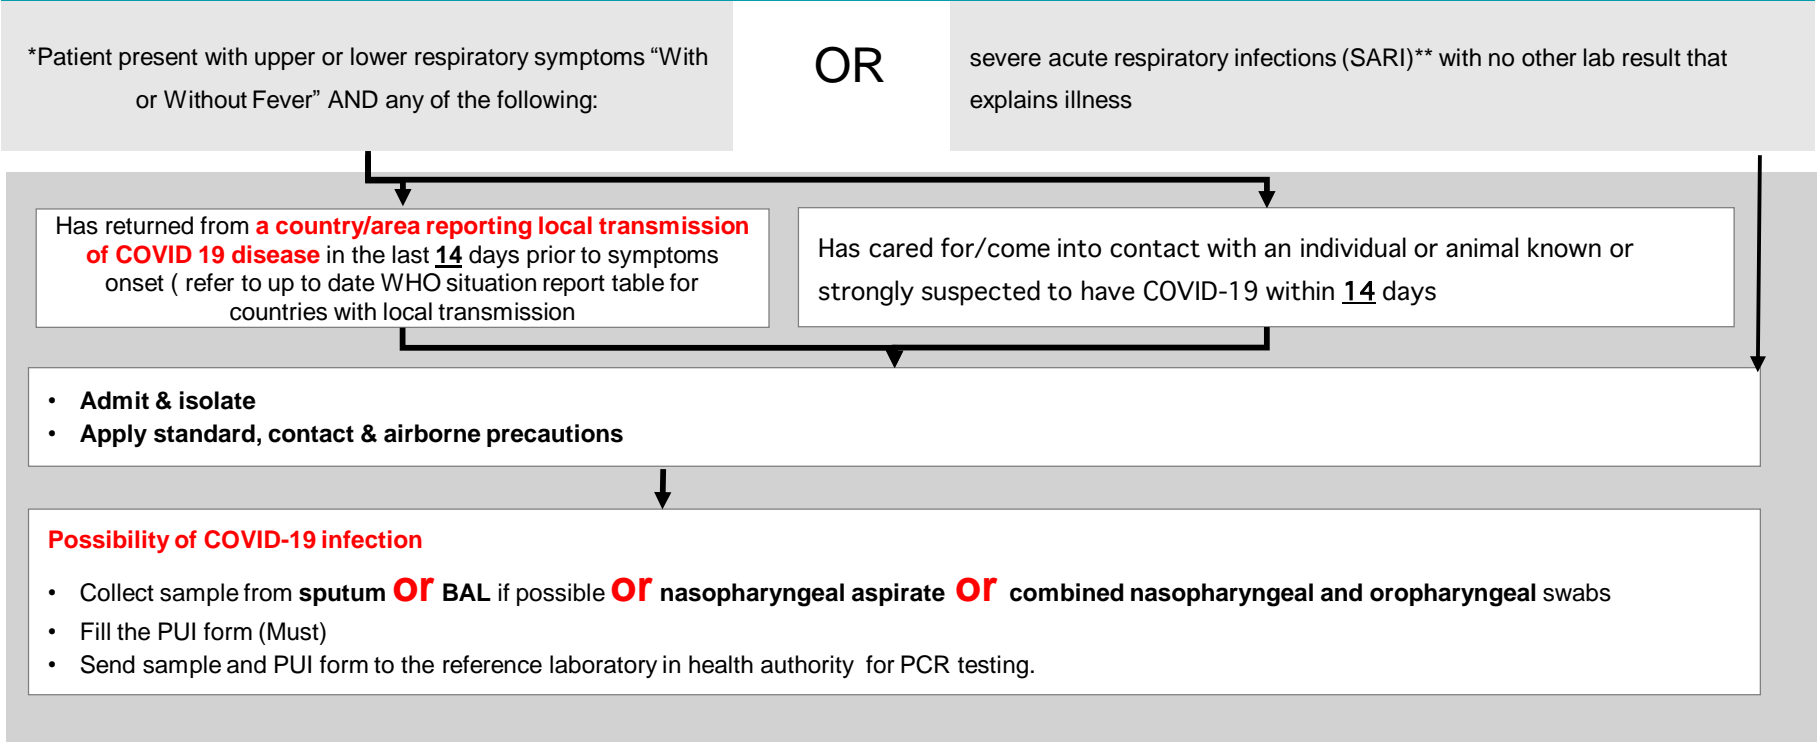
*Patient present with upper or lower respiratory symptoms “With or Without Fever” AND any of the following:

OR

severe acute respiratory infections (SARI)** with no other lab result that explains illness

Has returned from a country/area reporting local transmission of COVID 19 disease in the last 14 days prior to symptoms onset ( refer to up to date WHO situation report table for countries with local transmission

Has cared for/come into contact with an individual or animal known or strongly suspected to have COVID-19 within 14 days

• Admit & isolate
• Apply standard, contact & airborne precautions

Possibility of COVID-19 infection

• Collect sample from sputum or BAL if possible or nasopharyngeal aspirate or combined nasopharyngeal and oropharyngeal swabs
• Fill the PUI form (Must)
• Send sample and PUI form to the reference laboratory in health authority for PCR testing.